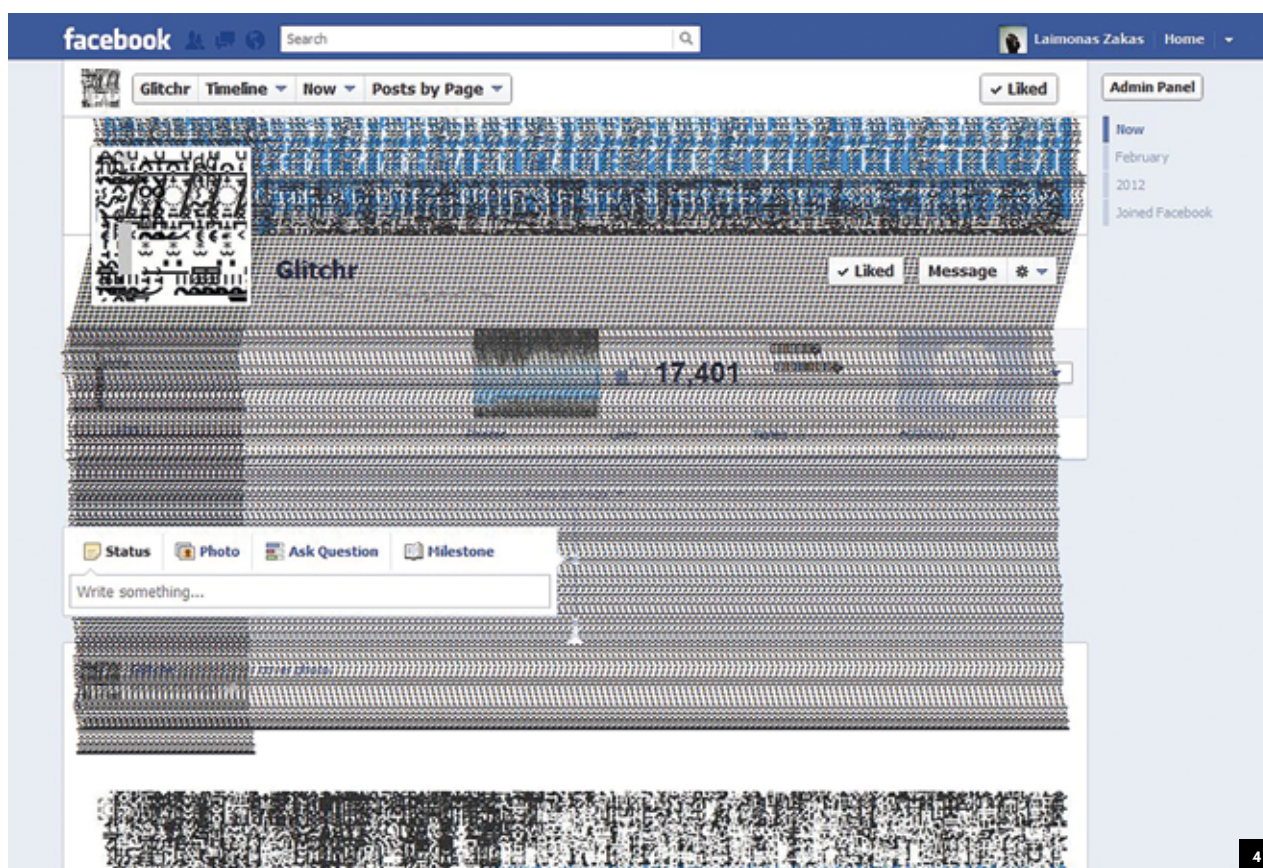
facebook Search

Laimonas Zakas Home

Glitchr Timeline Now Posts by Page

✓ Liked

Admin Panel

Now
February
2012
Joined Facebook

Glitchr

✓ Liked Message

17,401

Status Photo Ask Question Milestone

Write something...

4